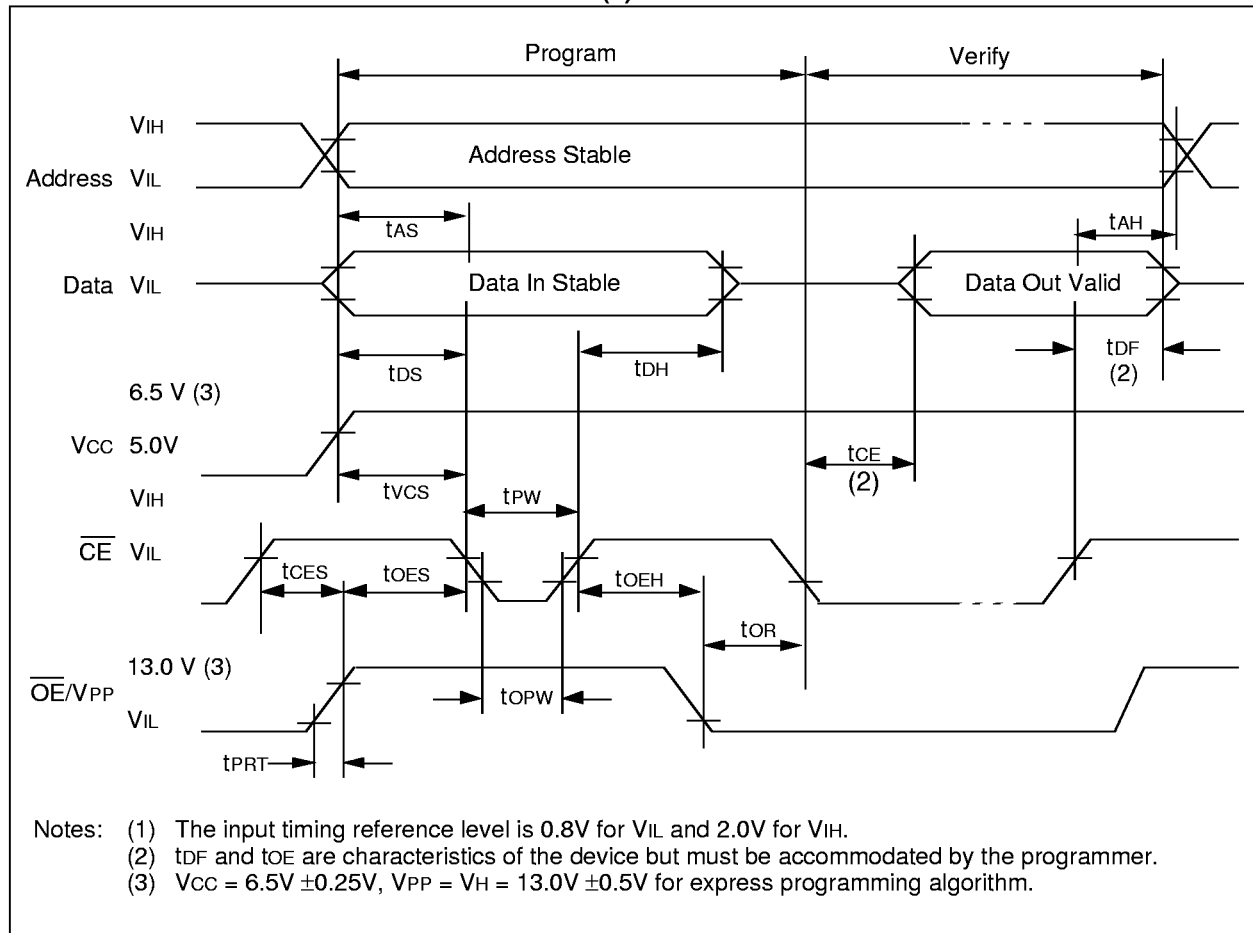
(1)

Program

Verify

VIH

Address VIL

Address Stable

VIH

tAS

tAH

Data VIL

Data In Stable

Data Out Valid

tDS

tDH

tDF
(2)

6.5 V (3)

VCC 5.0V

VIH

tVCS

tCE
(2)

tPW

$\overline{CE}$ VIL

tCES

tOES

tOEH

tOR

13.0 V (3)

$\overline{OE}$/VPP

VIL

tOPW

tPRT

Notes: (1) The input timing reference level is 0.8V for VIL and 2.0V for VIH.
(2) tDF and tOE are characteristics of the device but must be accommodated by the programmer.
(3) VCC = 6.5V $\pm$0.25V, VPP = VH = 13.0V $\pm$0.5V for express programming algorithm.